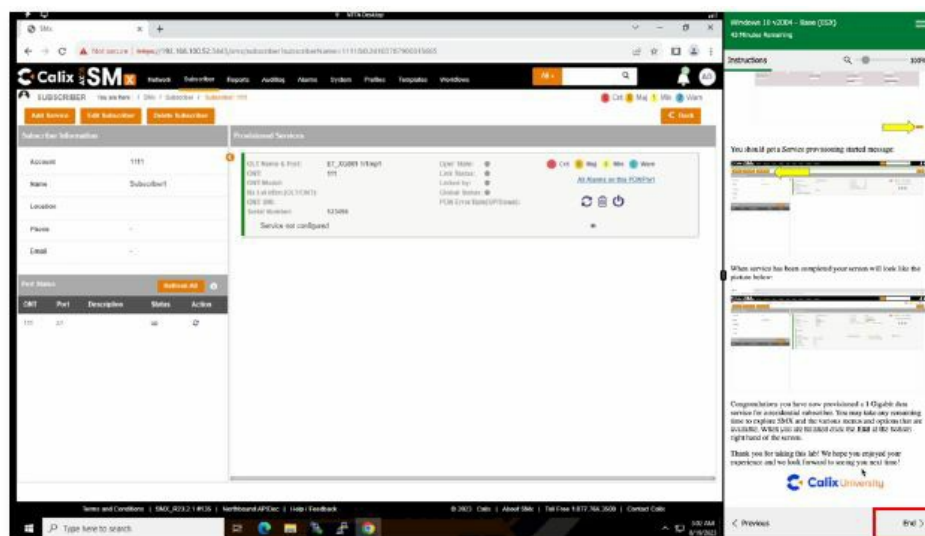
SMx

Not secure | https://192.168.100.52:5443/sms/subscriber/subscriberName=1111

Calix SMx

Network Subscriber Reports Auditing Alarms System Profiles Templates Workflows

All

SUBSCRIBER You are here: / SMx / Subscriber / Subscriber 1111

Crit Maj Min Warn

Add Service Edit Subscriber Delete Subscriber

Back

Subscriber Information

Provisioned Services

Account 1111

Name Subscriber1

Location

Phone -

Email -

OLT Name & Port: E7_X2000 1/1/xp1
ONT: 111
ONT Model:
Rx Lvl/Rm (OLT/ONT):
ONT SW:
Serial Number: 123456

Oper State:
Link Status:
Linked by:
Global Status:
PON Error Rate(UP/Down):

Crit Maj Min Warn

All Alarms on this PON/Port

Service not configured

Port Status

Refresh All

| ONT | Port | Description | Status | Action |
|---|---|---|---|---|
| 111 | x1 | | | |

Terms and Conditions | SMX_R23.2.1 #135 | Northbound API Doc | Help / Feedback

© 2023 Calix | About SMx | Toll Free 1.877.766.3509 | Contact Calix

Type here to search

Windows 10 v2004 - Base (SSX)
43 Minutes Remaining

Instructions

You should get a Service provisioning started message.

When service has been completed your screen will look like the picture below:

Congratulations you have now provisioned a 1 Gigabit data service for a residential subscriber. You may take any remaining time to explore SMX and the various menus and options that are available. When you are finished click the End at the bottom right hand of the screen.

Thank you for taking this lab! We hope you enjoyed your experience and we look forward to seeing you next time!

Calix University

< Previous

End >